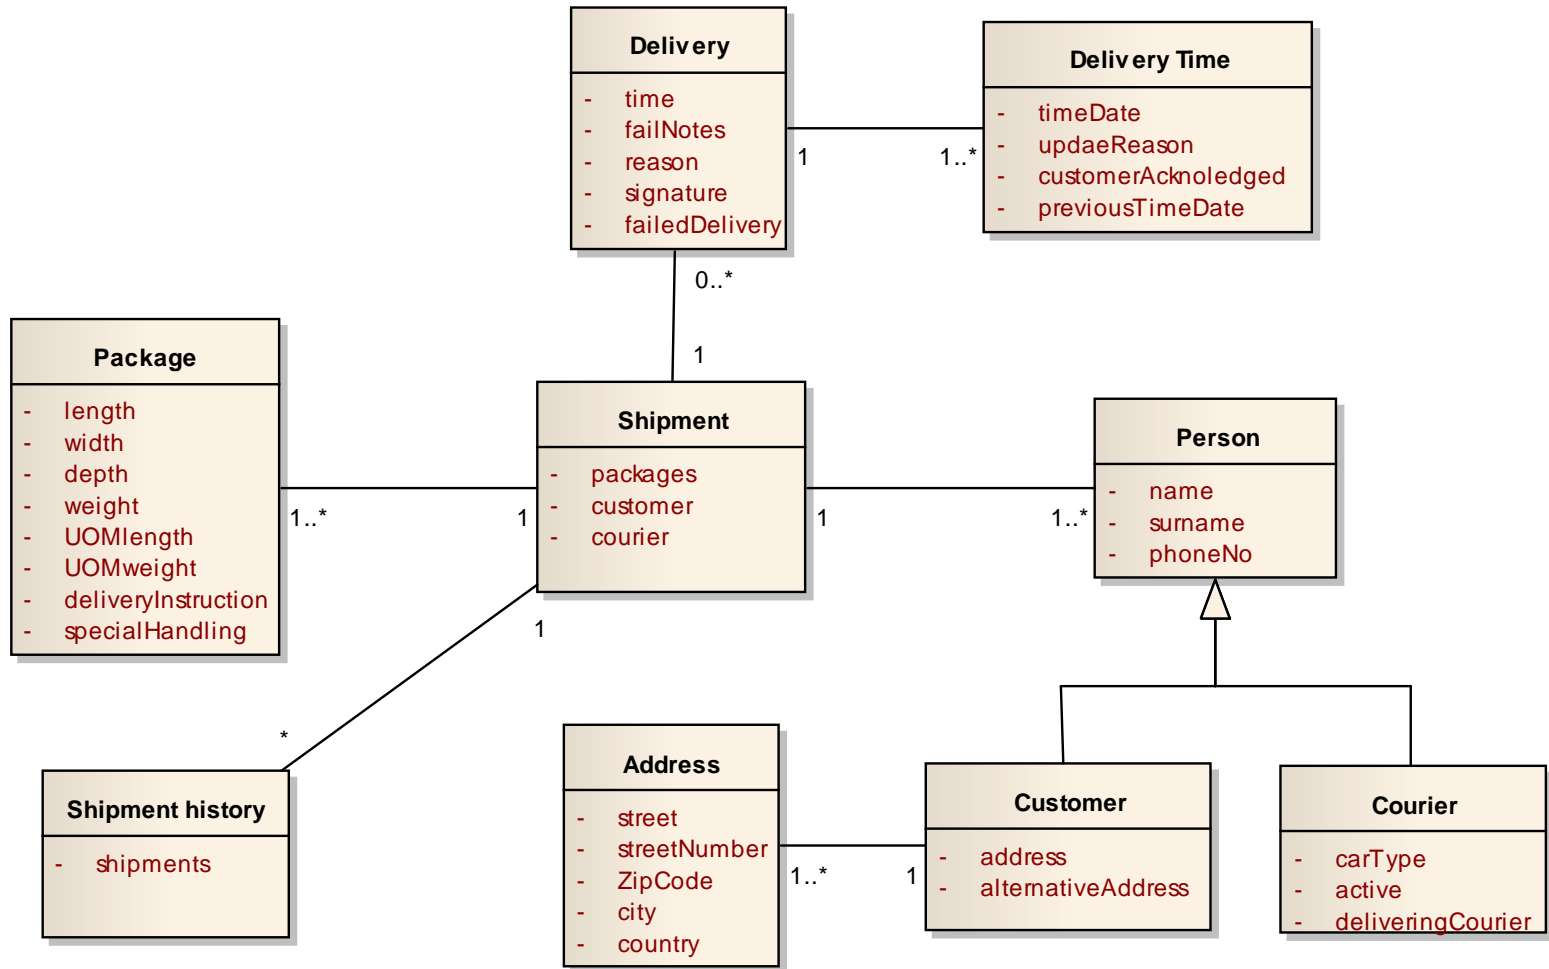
Delivery
- time
- failNotes
- reason
- signature
- failedDelivery

Delivery Time
- timeDate
- updaeReason
- customerAcknoledged
- previousTimeDate

1
1..*

0..*
1

Package
- length
- width
- depth
- weight
- UOMlength
- UOMweight
- deliveryInstruction
- specialHandling

Shipment
- packages
- customer
- courier

Person
- name
- surname
- phoneNo

1..*
1
1
1..*

1
*

Shipment history
- shipments

Address
- street
- streetNumber
- ZipCode
- city
- country

1..*
1

Customer
- address
- alternativeAddress

Courier
- carType
- active
- deliveringCourier